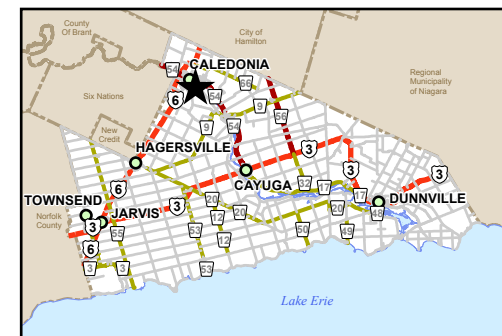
County Of Brant

City of Hamilton

CALEDONIA

Regional Municipality of Niagara

Six Nations

New Credit

54

6

66

54

9

56

9

54

HAGERSVILLE

3

3

CAYUGA

32

17

3

3

6

17

DUNNVILLE

TOWNSEND

Norfolk County

JARVIS

3

20

20

3

3

55

53

12

20

50

49

3

6

3

3

53

Lake Erie